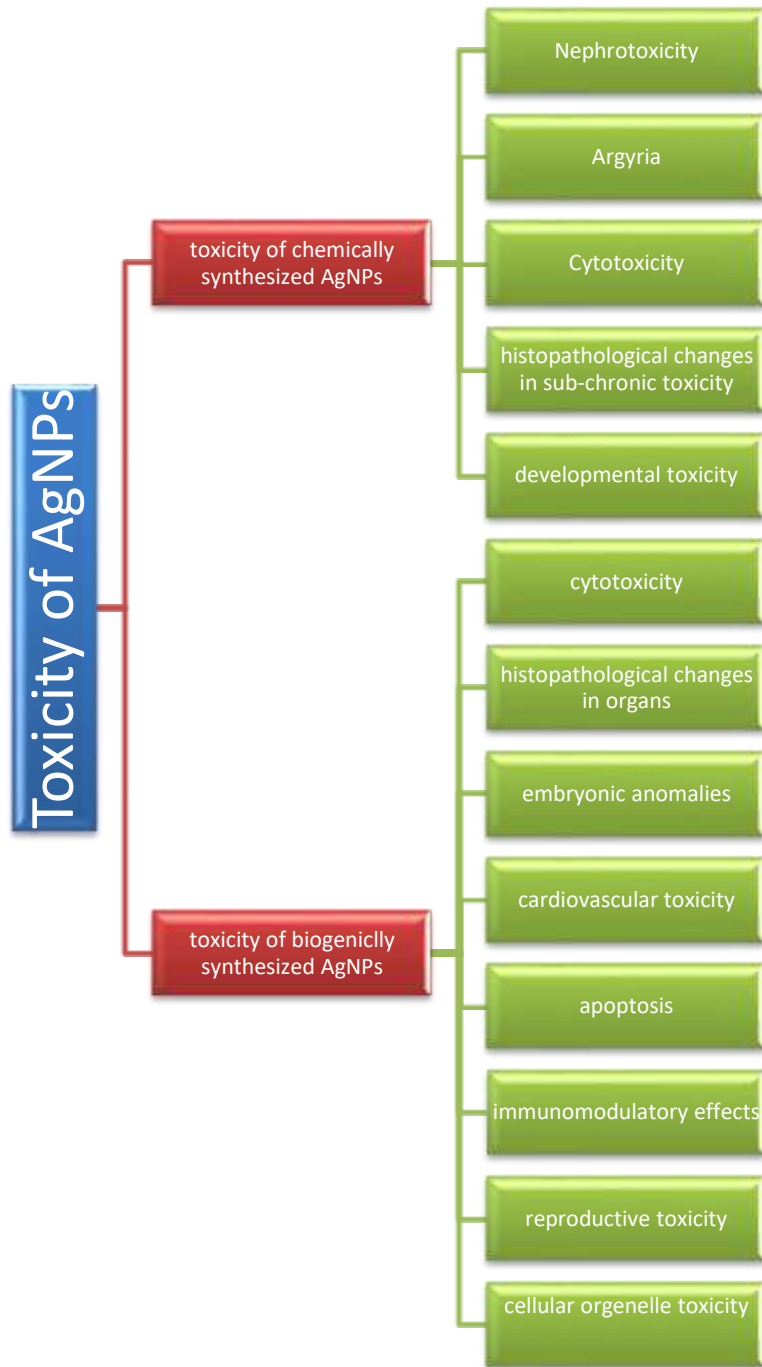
Toxicity of AgNPs

toxicity of chemically synthesized AgNPs

Nephrotoxicity

Argyria

Cytotoxicity

histopathological changes in sub-chronic toxicity

developmental toxicity

toxicity of biogeniclly synthesized AgNPs

cytotoxicity

histopathological changes in organs

embryonic anomalies

cardiovascular toxicity

apoptosis

immunomodulatory effects

reproductive toxicity

cellular orgenelle toxicity